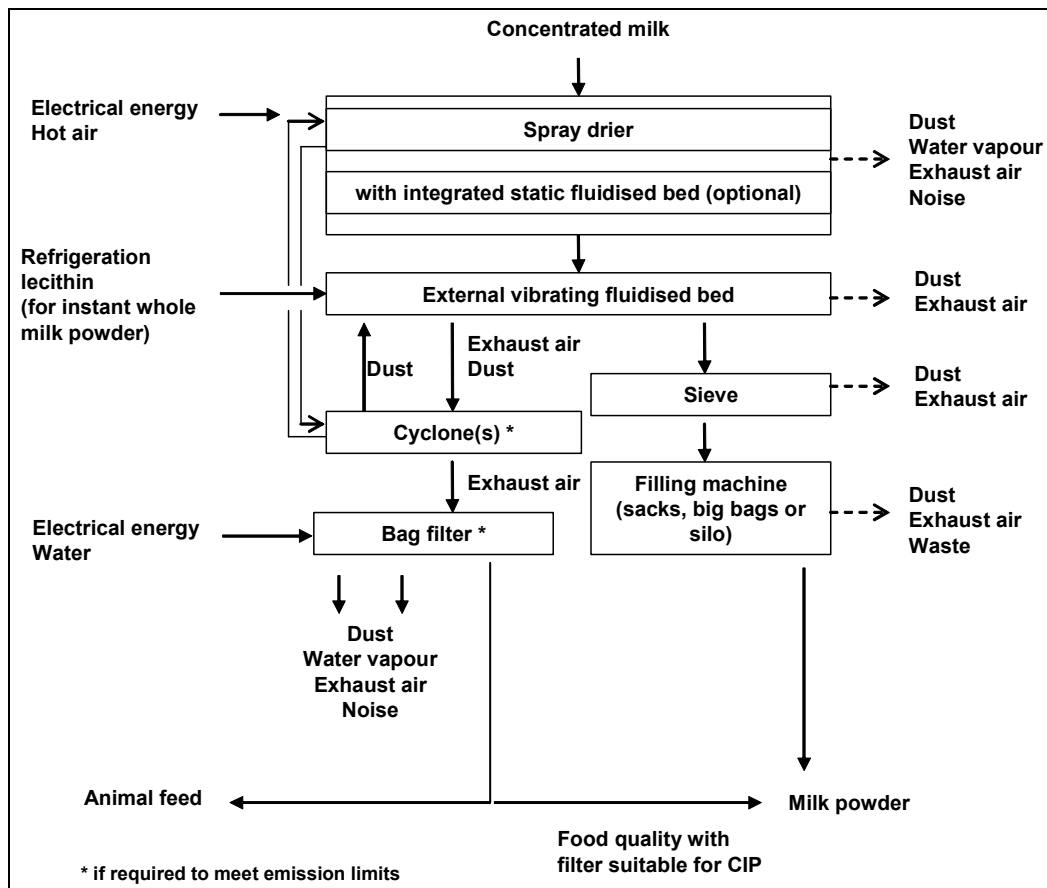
Concentrated milk

Electrical energy
Hot air

Spray drier

with integrated static fluidised bed (optional)

Dust
Water vapour
Exhaust air
Noise

Refrigeration
lecithin
(for instant whole milk powder)

External vibrating fluidised bed

Dust
Exhaust air

Dust

Exhaust air
Dust

Sieve

Dust
Exhaust air

Cyclone(s) *

Exhaust air

Filling machine
(sacks, big bags or silo)

Dust
Exhaust air
Waste

Electrical energy
Water

Bag filter *

Dust
Water vapour
Exhaust air
Noise

Animal feed

Milk powder

Food quality with
filter suitable for CIP

* if required to meet emission limits